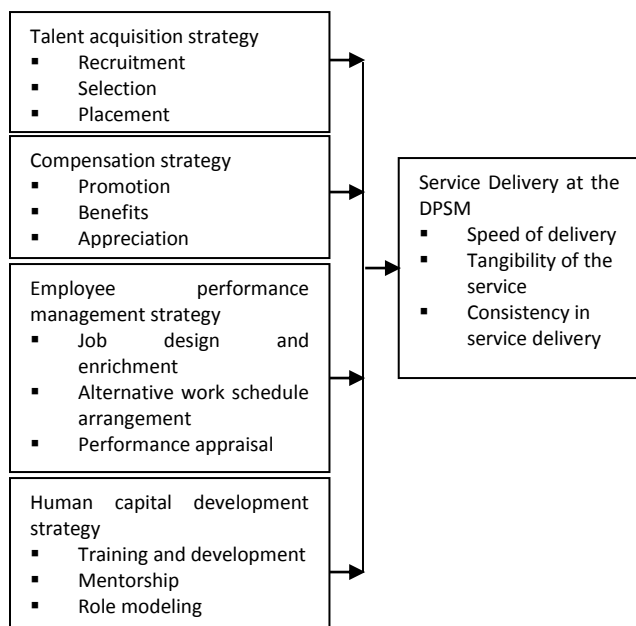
Talent acquisition strategy
- Recruitment
- Selection
- Placement

Compensation strategy
- Promotion
- Benefits
- Appreciation

Employee performance management strategy
- Job design and enrichment
- Alternative work schedule arrangement
- Performance appraisal

Human capital development strategy
- Training and development
- Mentorship
- Role modeling

Service Delivery at the DPSM
- Speed of delivery
- Tangibility of the service
- Consistency in service delivery